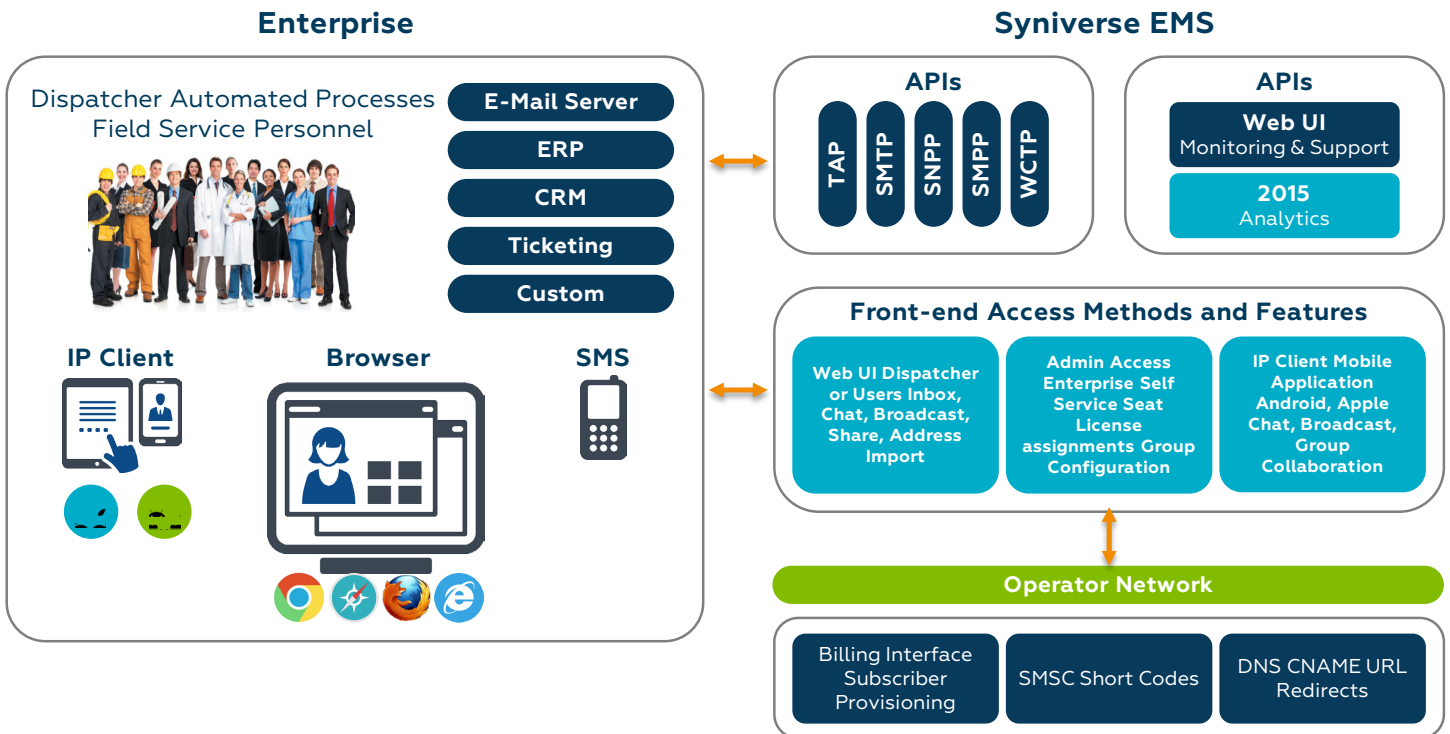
Enterprise

Dispatcher Automated Processes
Field Service Personnel

E-Mail Server

ERP

CRM

Ticketing

Custom

IP Client

Browser

SMS

Syniverse EMS

APIs

TAP

SMTP

SNPP

SMPP

WCTP

APIs

Web UI
Monitoring & Support

2015
Analytics

Front-end Access Methods and Features

Web UI Dispatcher or Users Inbox, Chat, Broadcast, Share, Address Import

Admin Access Enterprise Self Service Seat License assignments Group Configuration

IP Client Mobile Application Android, Apple Chat, Broadcast, Group Collaboration

Operator Network

Billing Interface Subscriber Provisioning

SMSC Short Codes

DNS CNAME URL Redirects